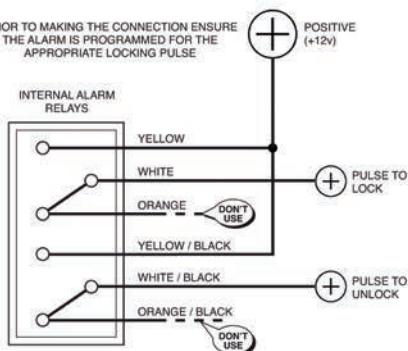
OR TO MAKING THE CONNECTION ENSURE THE ALARM IS PROGRAMMED FOR THE APPROPRIATE LOCKING PULSE

POSITIVE (+12v)

INTERNAL ALARM RELAYS

YELLOW

WHITE

PULSE TO LOCK

ORANGE

DON'T USE

YELLOW / BLACK

WHITE / BLACK

PULSE TO UNLOCK

ORANGE / BLACK

DON'T USE